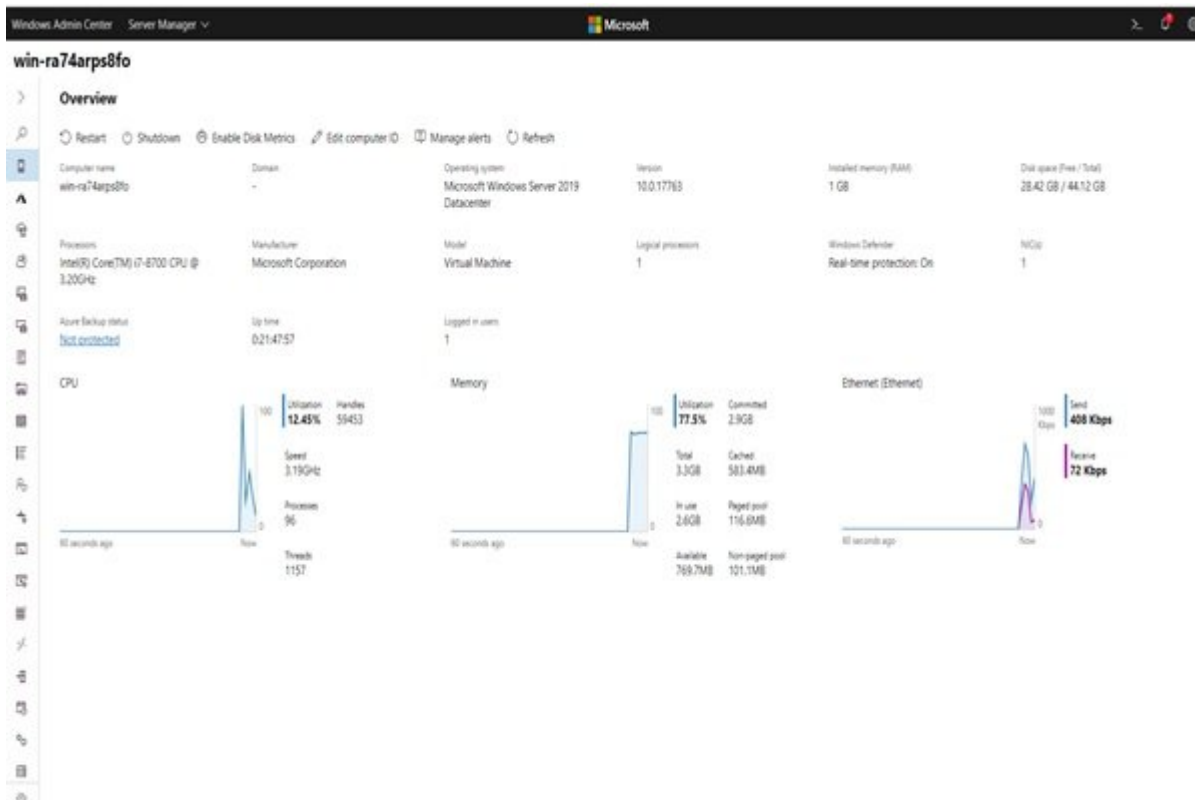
Windows Admin Center Server Manager Microsoft

win-ra74arps8fo

Overview

Restart Shutdown Enable Disk Metrics Edit computer ID Manage alerts Refresh

Computer name
win-ra74arps8fo

Domain
-

Operating system
Microsoft Windows Server 2019 Datacenter

Version
10.0.17763

Installed memory (RAM)
1 GB

Disk space (Free / Total)
28.42 GB / 44.12 GB

Processors
Intel(R) Core(TM) i7-8700 CPU @ 3.20GHz

Manufacturer
Microsoft Corporation

Model
Virtual Machine

Logical processors
1

Windows Defender
Real-time protection: On

NIC(s)
1

Azure Backup status
Not protected

Up time
0:21:47:57

Logged in users
1

CPU

100
0
60 seconds ago
Now

Utilization
12.45%

Handles
59453

Speed
3.19GHz

Processes
96

Threads
1157

Memory

100
0
60 seconds ago
Now

Utilization
77.5%

Committed
2.9GB

Total
3.3GB

Cached
583.4MB

In use
2.6GB

Paged pool
116.6MB

Available
769.7MB

Non-paged pool
101.1MB

Ethernet (Ethernet)

1000 Kbps
0
60 seconds ago
Now

Send
408 Kbps

Receive
72 Kbps